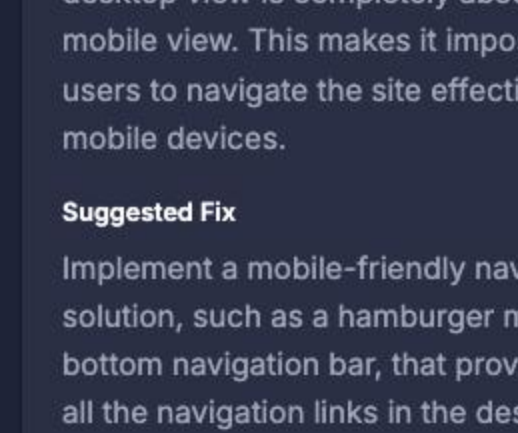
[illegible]
mobile view. This makes it impo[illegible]
users to navigate the site effecti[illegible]
mobile devices.

Suggested Fix

Implement a mobile-friendly nav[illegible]
solution, such as a hamburger m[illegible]
bottom navigation bar, that prov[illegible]
all the navigation links in the de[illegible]